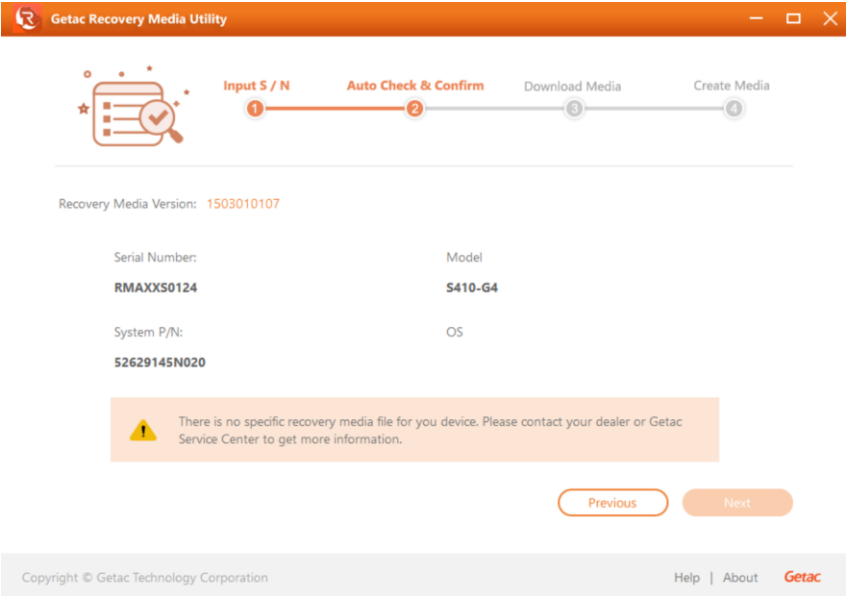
Getac Recovery Media Utility

Input S / N
1
Auto Check & Confirm
2
Download Media
3
Create Media
4

Recovery Media Version: 1503010107

Serial Number:
RMAXXS0124

Model
S410-G4

System P/N:
52629145N020

OS

There is no specific recovery media file for you device. Please contact your dealer or Getac Service Center to get more information.

Previous
Next

Copyright © Getac Technology Corporation

Help | About

Getac